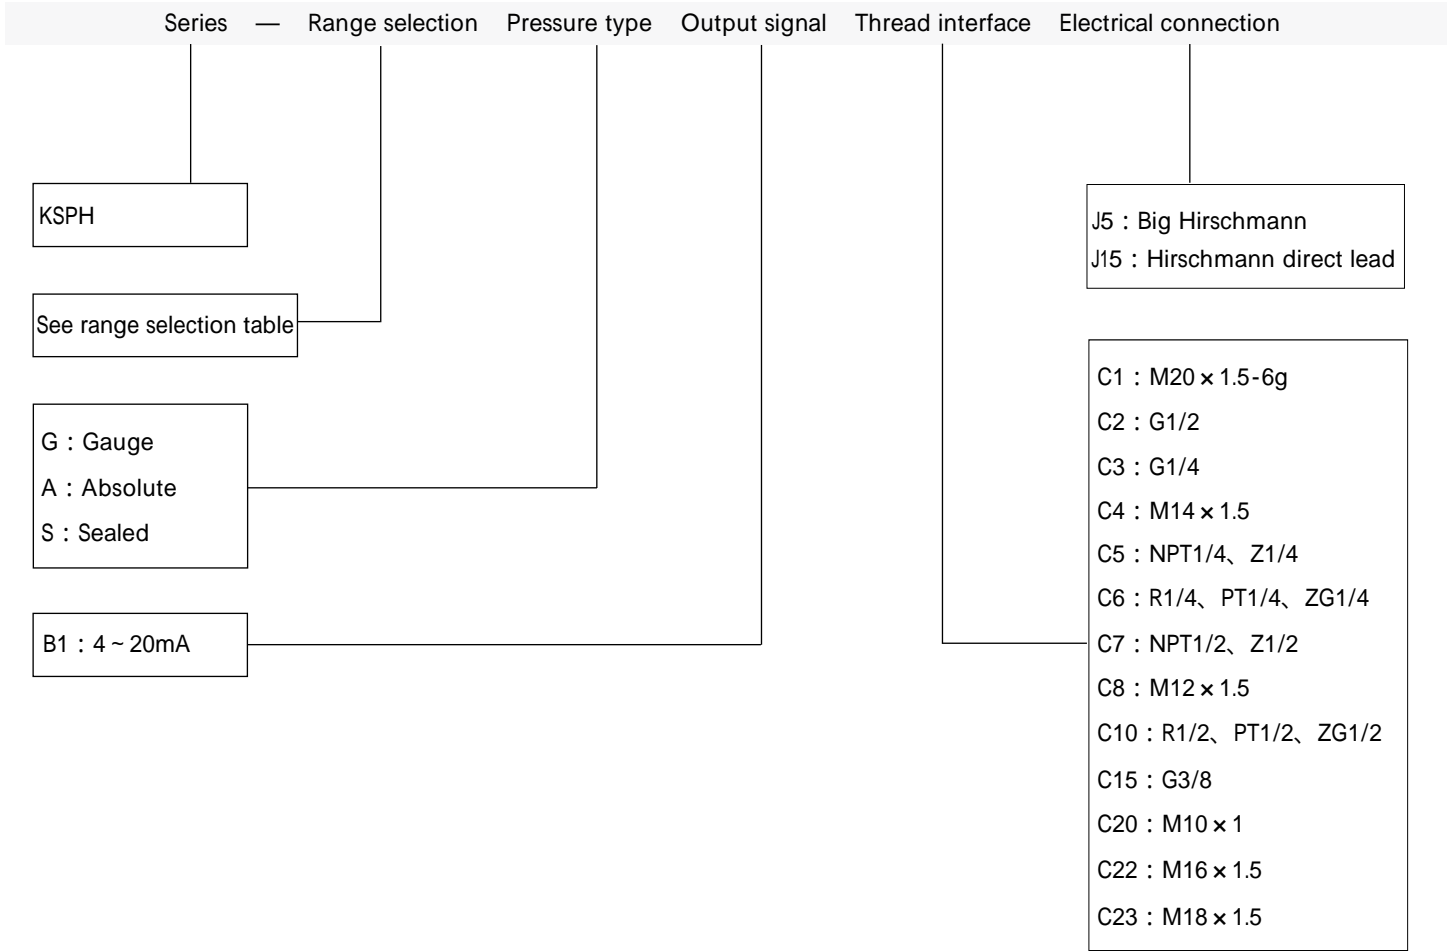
Series — Range selection Pressure type Output signal Thread interface Electrical connection

KSPH

See range selection table

G：Gauge
A：Absolute
S：Sealed

B1：4 ~ 20mA

J5：Big Hirschmann
J15：Hirschmann direct lead

C1：M20 × 1.5-6g
C2：G1/2
C3：G1/4
C4：M14 × 1.5
C5：NPT1/4、Z1/4
C6：R1/4、PT1/4、ZG1/4
C7：NPT1/2、Z1/2
C8：M12 × 1.5
C10：R1/2、PT1/2、ZG1/2
C15：G3/8
C20：M10 × 1
C22：M16 × 1.5
C23：M18 × 1.5